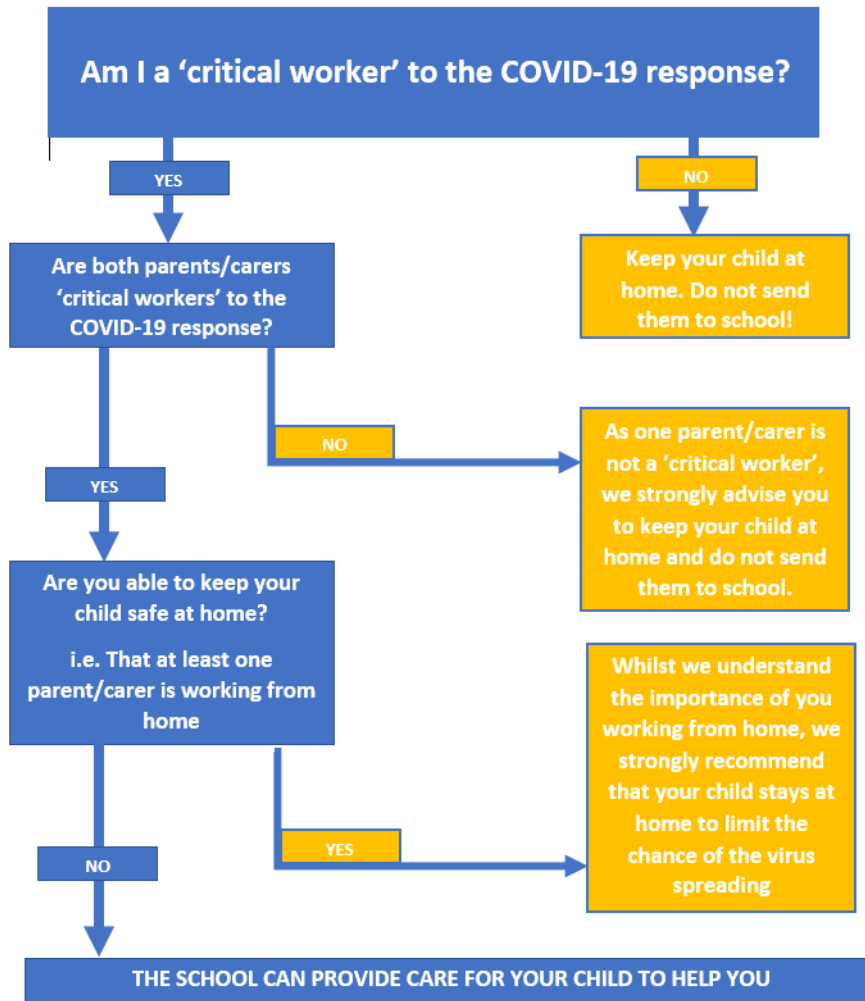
Am I a ‘critical worker’ to the COVID-19 response?

YES

NO

Keep your child at home. Do not send them to school!

Are both parents/carers ‘critical workers’ to the COVID-19 response?

NO

As one parent/carer is not a ‘critical worker’, we strongly advise you to keep your child at home and do not send them to school.

YES

Are you able to keep your child safe at home?

i.e. That at least one parent/carer is working from home

YES

Whilst we understand the importance of you working from home, we strongly recommend that your child stays at home to limit the chance of the virus spreading

NO

THE SCHOOL CAN PROVIDE CARE FOR YOUR CHILD TO HELP YOU